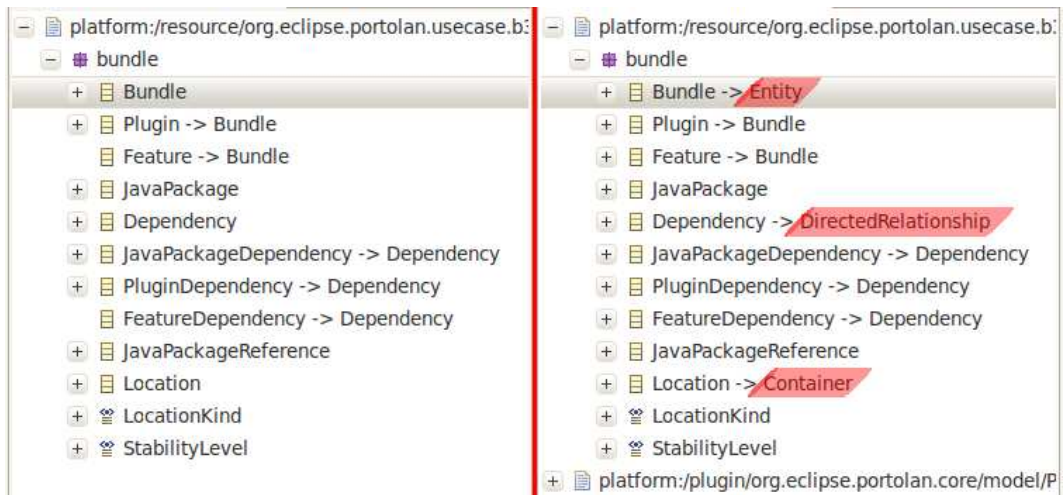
platform:/resource/org.eclipse.portolan.usecase.b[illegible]
bundle
Bundle
Plugin -> Bundle
Feature -> Bundle
JavaPackage
Dependency
JavaPackageDependency -> Dependency
PluginDependency -> Dependency
FeatureDependency -> Dependency
JavaPackageReference
Location
LocationKind
StabilityLevel

platform:/resource/org.eclipse.portolan.usecase.b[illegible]
bundle
Bundle -> Entity
Plugin -> Bundle
Feature -> Bundle
JavaPackage
Dependency -> DirectedRelationship
JavaPackageDependency -> Dependency
PluginDependency -> Dependency
FeatureDependency -> Dependency
JavaPackageReference
Location -> Container
LocationKind
StabilityLevel
platform:/plugin/org.eclipse.portolan.core/model/P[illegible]